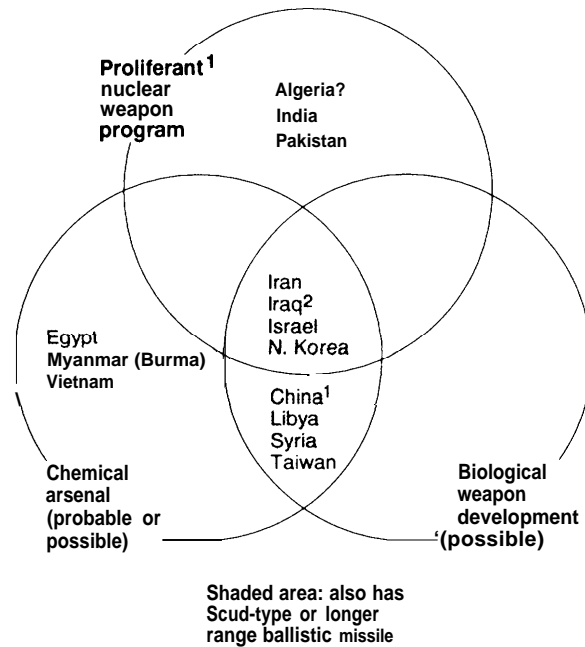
Proliferant$^1$ nuclear weapon program

Algeria?
India
Pakistan

Iran
Iraq$^2$
Israel
N. Korea

Egypt
Myanmar (Burma)
Vietnam

China$^1$
Libya
Syria
Taiwan

Chemical arsenal (probable or possible)

Biological weapon development '(possible)

Shaded area: also has Scud-type or longer range ballistic missile